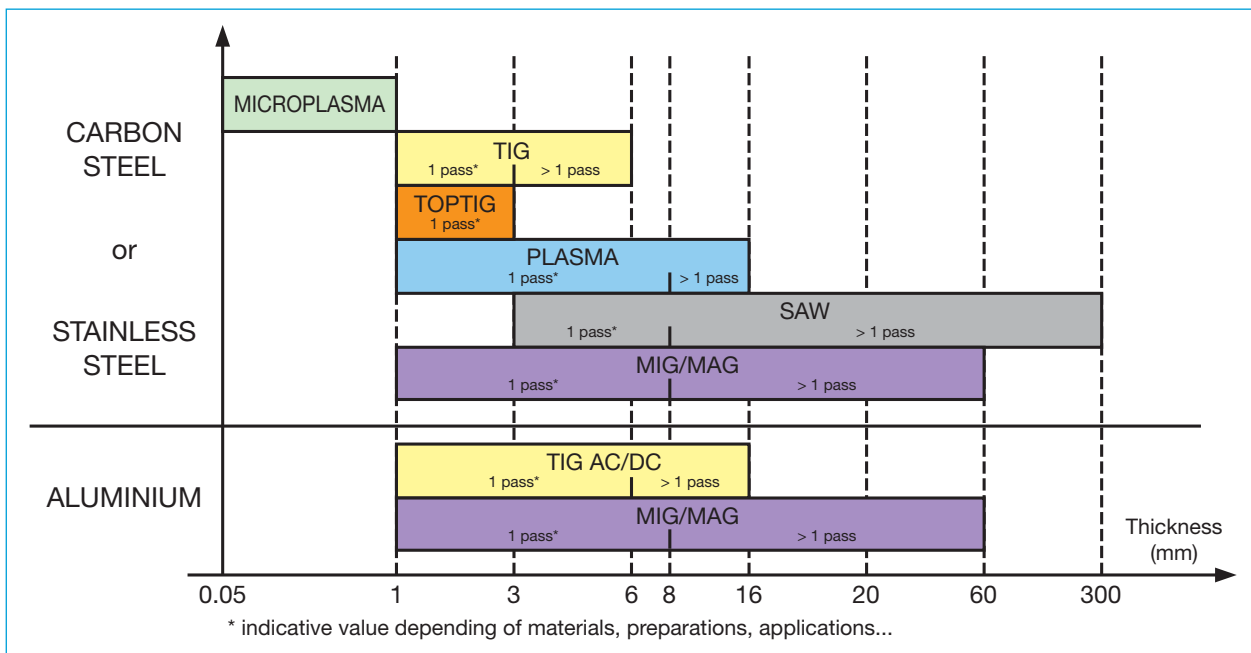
CARBON STEEL

or

STAINLESS STEEL

MICROPLASMA

TIG
1 pass* > 1 pass

TOPTIG
1 pass*

PLASMA
1 pass* > 1 pass

SAW
1 pass* > 1 pass

MIG/MAG
1 pass* > 1 pass

ALUMINIUM

TIG AC/DC
1 pass* > 1 pass

MIG/MAG
1 pass* > 1 pass

Thickness (mm)

0.05 1 3 6 8 16 20 60 300

* indicative value depending of materials, preparations, applications...